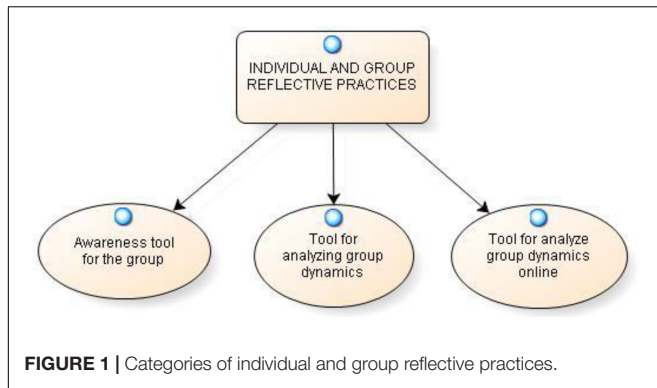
INDIVIDUAL AND GROUP REFLECTIVE PRACTICES

Awareness tool for the group

Tool for analyzing group dynamics

Tool for analyze group dynamics online

**FIGURE 1 |** Categories of individual and group reflective practices.